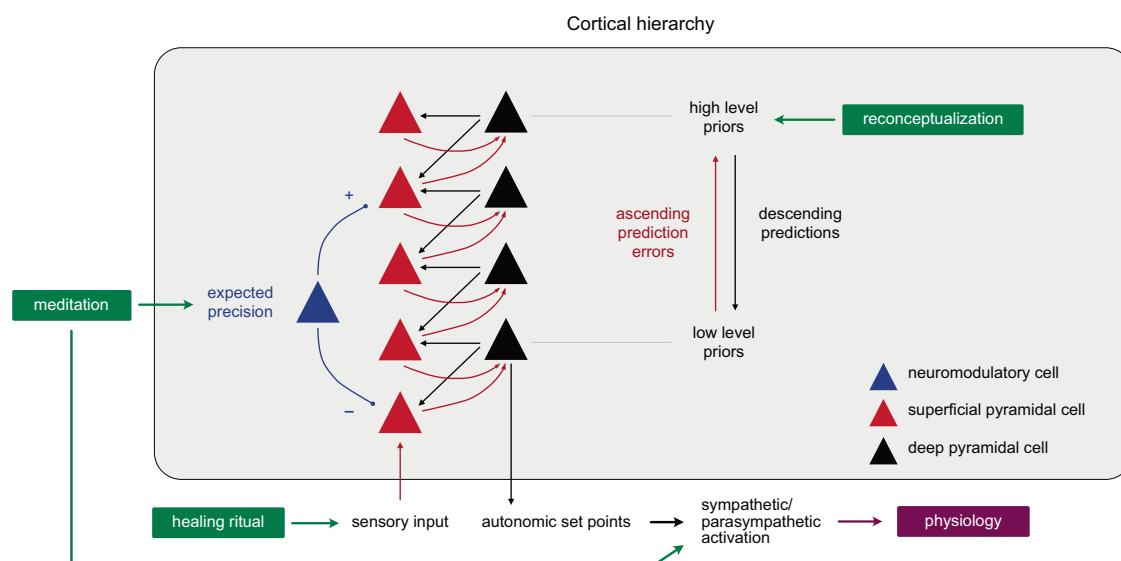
Cortical hierarchy

high level priors

reconceptualization

ascending prediction errors

descending predictions

+

meditation

expected precision

low level priors

–

neuromodulatory cell

superficial pyramidal cell

deep pyramidal cell

healing ritual

sensory input

autonomic set points

sympathetic/ parasympathetic activation

physiology